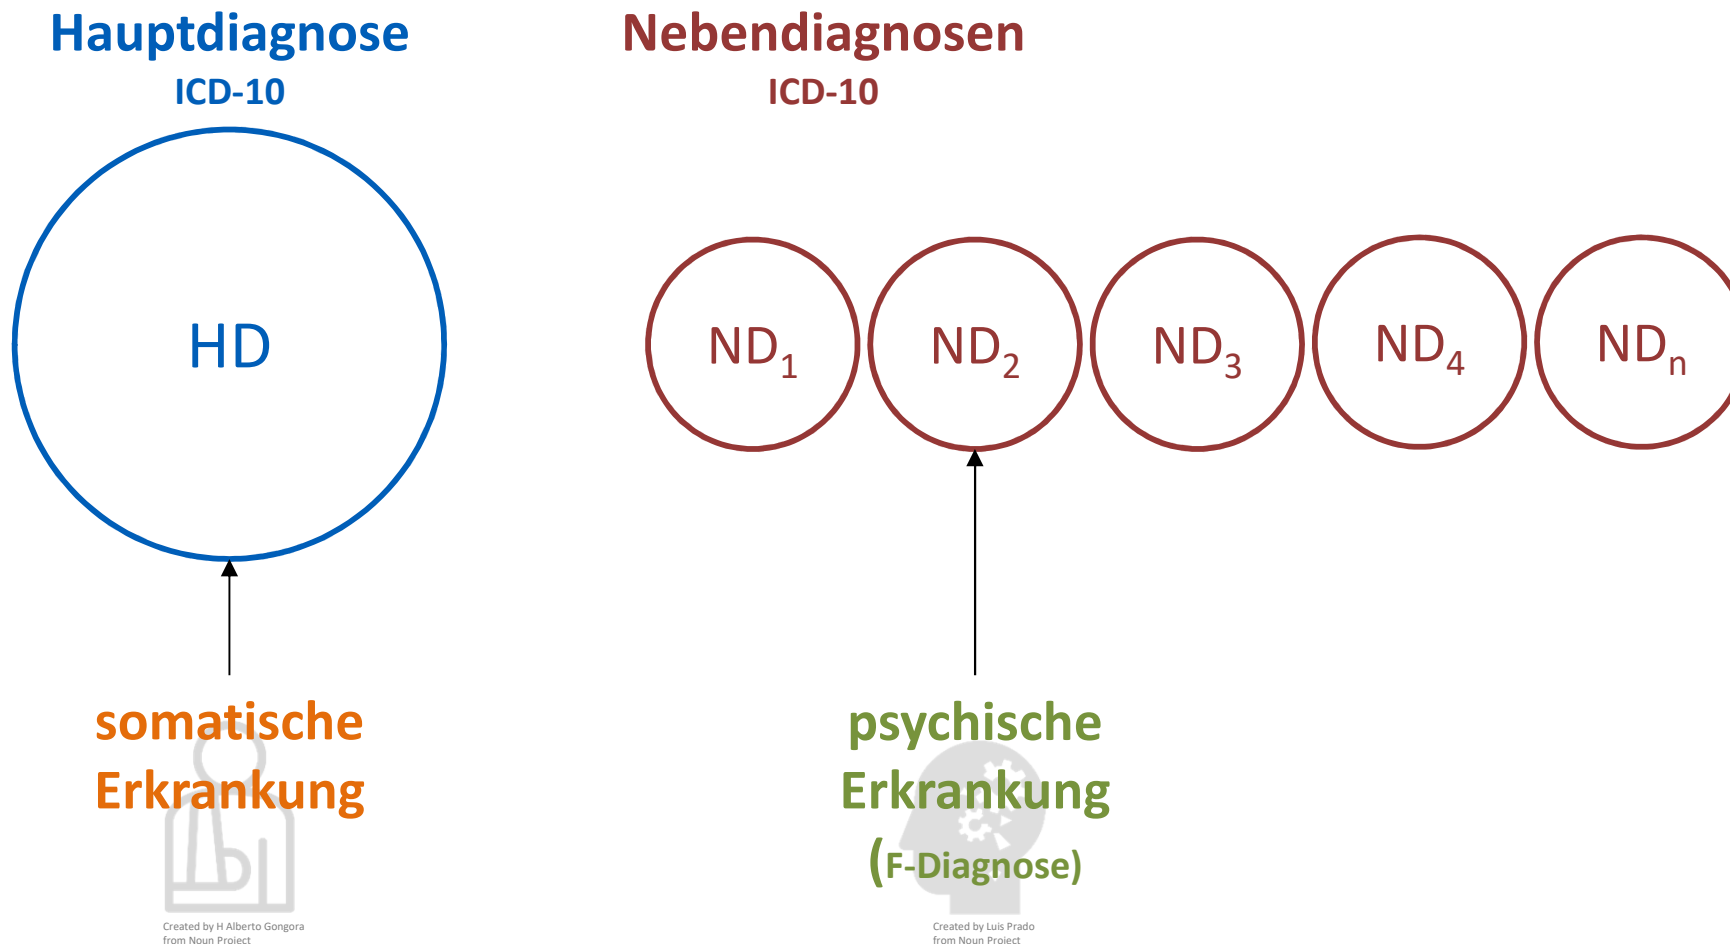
Hauptdiagnose
ICD-10

Nebendiagnosen
ICD-10

HD

$ND_1$ $ND_2$ $ND_3$ $ND_4$ $ND_n$

somatische Erkrankung

Created by H Alberto Gongora from Noun Project

psychische Erkrankung (F-Diagnose)

Created by Luis Prado from Noun Project